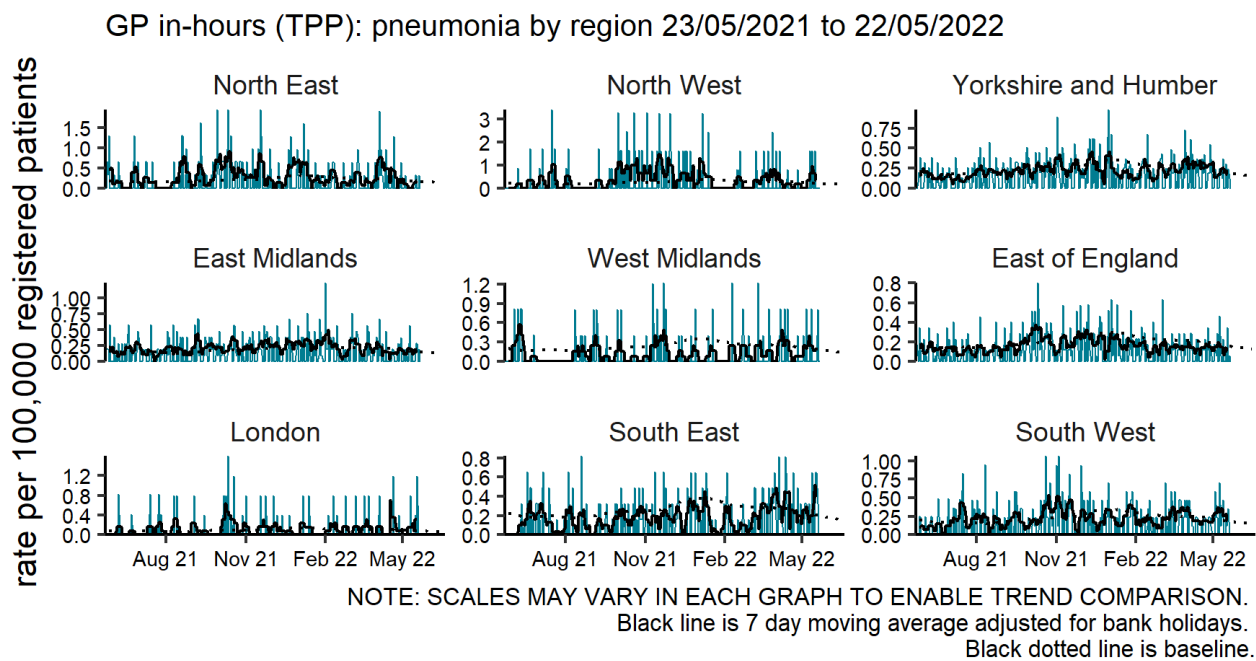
GP in-hours (TPP): pneumonia by region 23/05/2021 to 22/05/2022

rate per 100,000 registered patients

North East
1.5
1.0
0.5
0.0

North West
3
2
1
0

Yorkshire and Humber
0.75
0.50
0.25
0.00

East Midlands
1.00
0.75
0.50
0.25
0.00

West Midlands
1.2
0.9
0.6
0.3
0.0

East of England
0.8
0.6
0.4
0.2
0.0

London
1.2
0.8
0.4
0.0

South East
0.8
0.6
0.4
0.2
0.0

South West
1.00
0.75
0.50
0.25
0.00

Aug 21 Nov 21 Feb 22 May 22
Aug 21 Nov 21 Feb 22 May 22
Aug 21 Nov 21 Feb 22 May 22

NOTE: SCALES MAY VARY IN EACH GRAPH TO ENABLE TREND COMPARISON.
Black line is 7 day moving average adjusted for bank holidays.
Black dotted line is baseline.